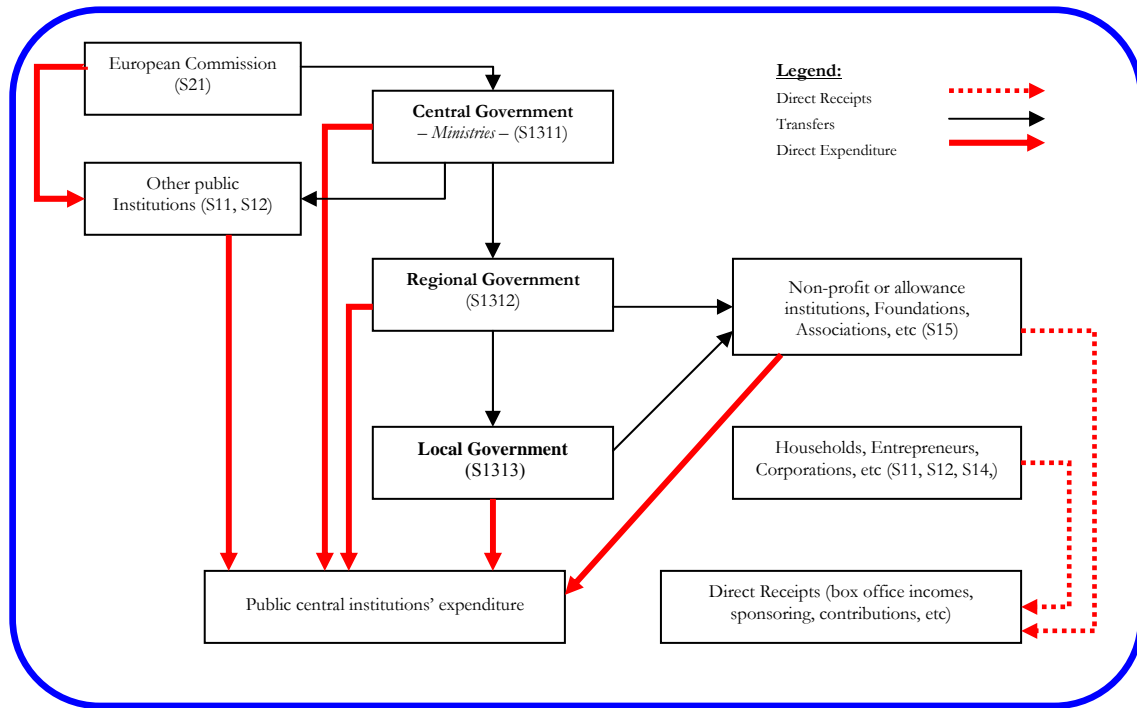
European Commission (S21)

Central Government – *Ministries* – (S1311)

Legend:
Direct Receipts
Transfers
Direct Expenditure

Other public Institutions (S11, S12)

Regional Government (S1312)

Non-profit or allowance institutions, Foundations, Associations, etc (S15)

Local Government (S1313)

Households, Entrepreneurs, Corporations, etc (S11, S12, S14,)

Public central institutions' expenditure

Direct Receipts (box office incomes, sponsoring, contributions, etc)